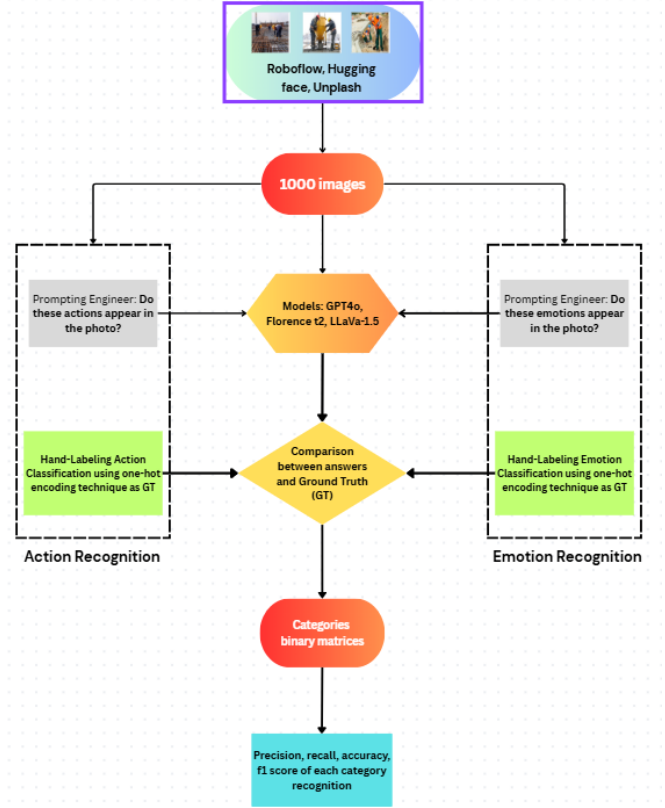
Roboflow, Hugging face, Unplash

1000 images

Prompting Engineer: Do these actions appear in the photo?

Models: GPT4o, Florence t2, LLaVa-1.5

Prompting Engineer: Do these emotions appear in the photo?

Hand-Labeling Action Classification using one-hot encoding technique as GT

Comparison between answers and Ground Truth (GT)

Hand-Labeling Emotion Classification using one-hot encoding technique as GT

Action Recognition

Emotion Recognition

Categories binary matrices

Precision, recall, accuracy, f1 score of each category recognition